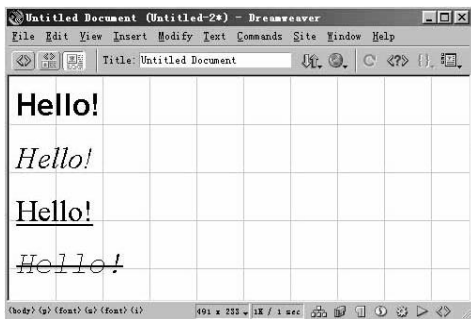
Untitled Document (Untitled-2*) - Dreamweaver

File Edit View Insert Modify Text Commands Site Window Help

Title: Untitled Document

Hello!

Hello!

Hello!

Hello!

<body> <p> <font> <u> <font> <i>

491 x 233 1K / 1 sec